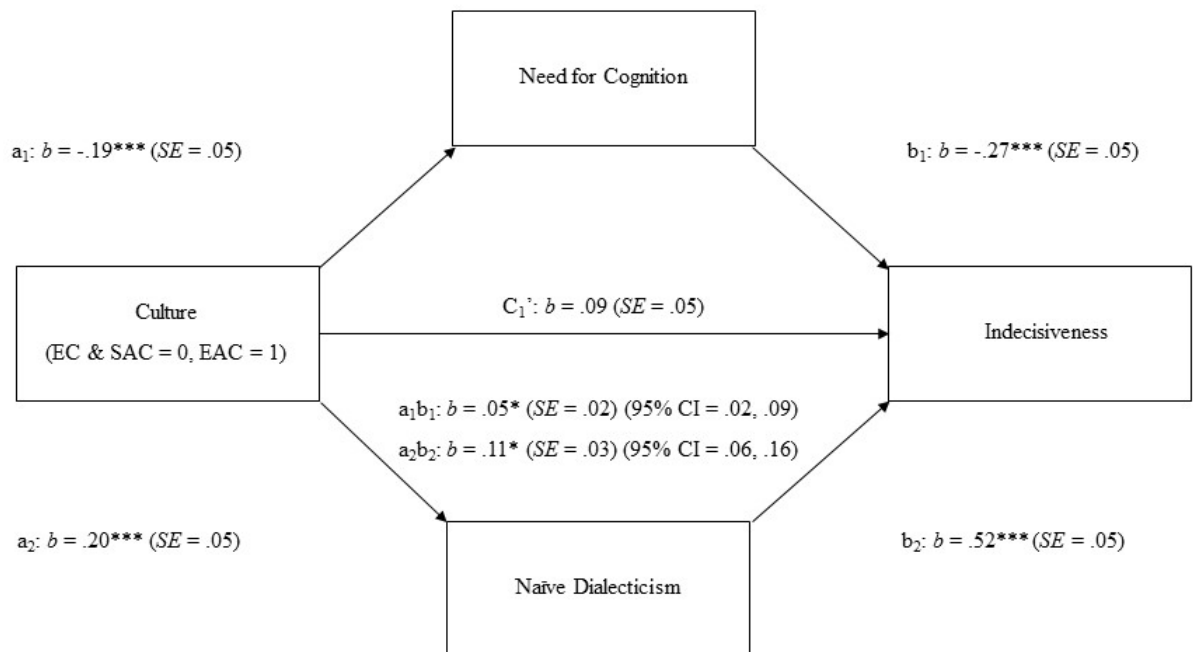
Need for Cognition

$a_1$: $b$ = -.19*** ($SE$ = .05)

$b_1$: $b$ = -.27*** ($SE$ = .05)

Culture

(EC & SAC = 0, EAC = 1)

$C_1$': $b$ = .09 ($SE$ = .05)

Indecisiveness

$a_1b_1$: $b$ = .05* ($SE$ = .02) (95% CI = .02, .09)

$a_2b_2$: $b$ = .11* ($SE$ = .03) (95% CI = .06, .16)

$a_2$: $b$ = .20*** ($SE$ = .05)

$b_2$: $b$ = .52*** ($SE$ = .05)

Naïve Dialecticism